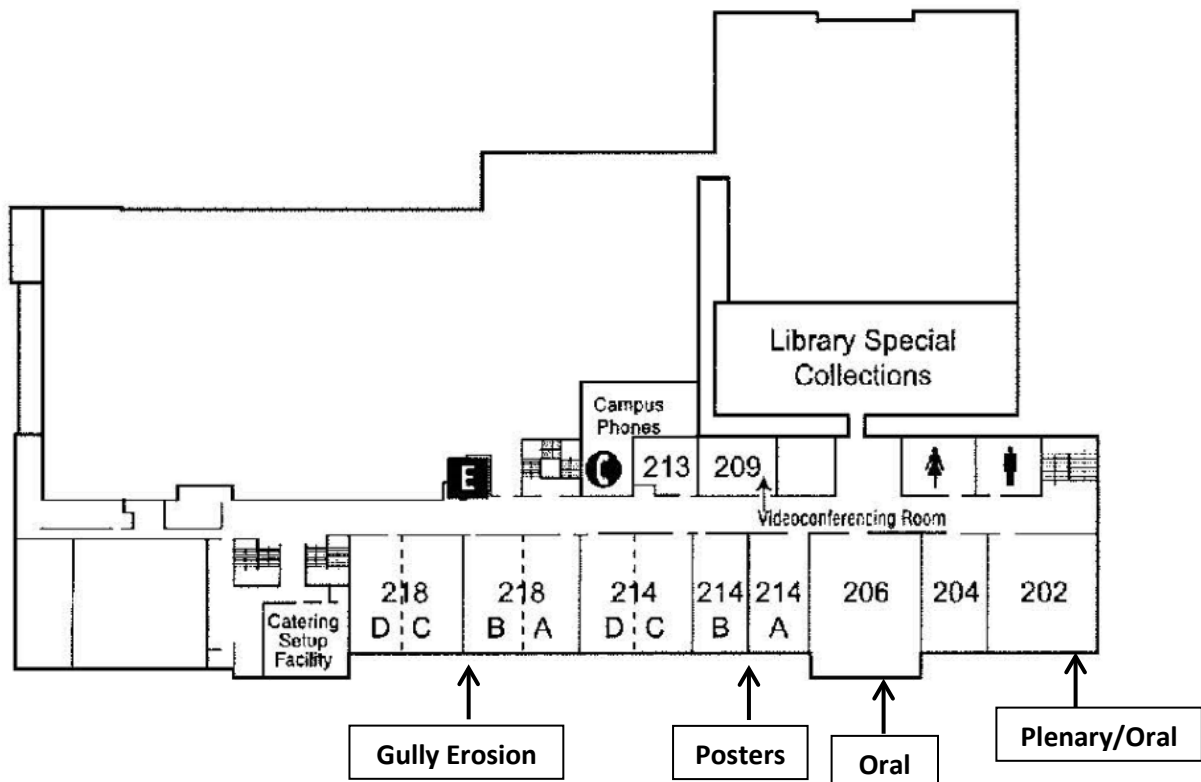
Library Special Collections

Campus Phones

E

C

213

209

Videoconferencing Room

218 D C

218 B A

214 D C

214 B

214 A

206

204

202

Catering Setup Facility

Gully Erosion

Posters

Oral

Plenary/Oral